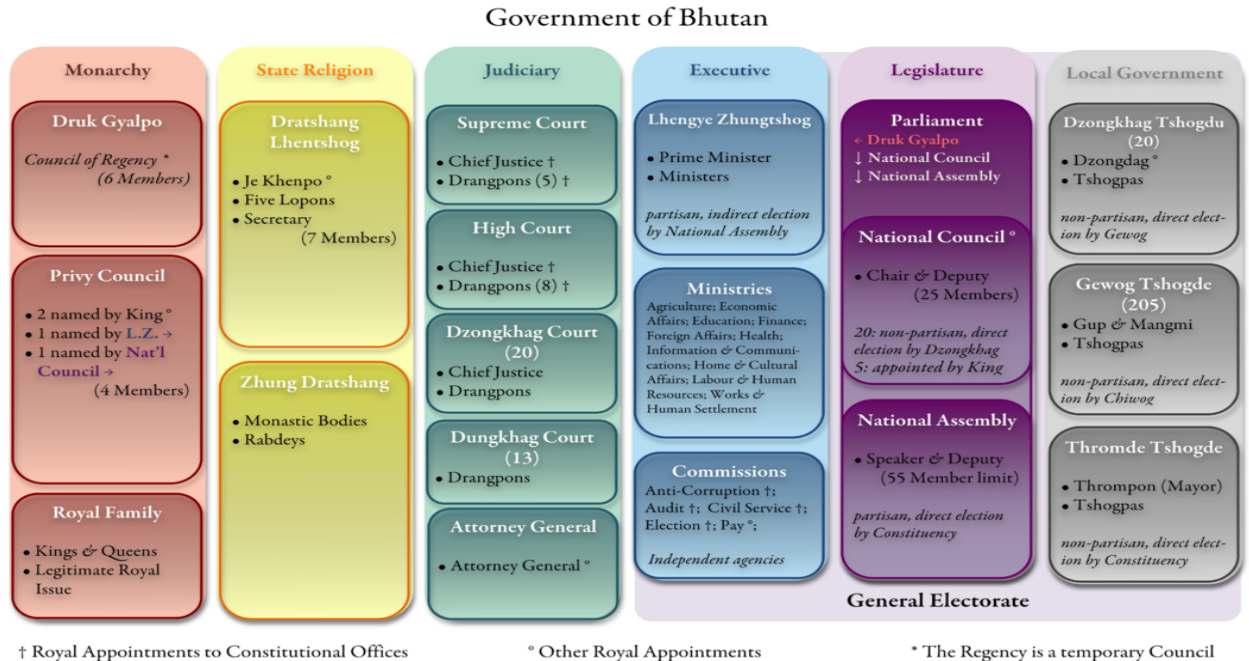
Government of Bhutan

Monarchy

Druk Gyalpo

Council of Regency * (6 Members)

Privy Council

• 2 named by King °
• 1 named by L.Z. →
• 1 named by Nat'l Council →
(4 Members)

Royal Family

• Kings & Queens
• Legitimate Royal Issue

State Religion

Dratshang Lhentshog

• Je Khenpo °
• Five Lopons
• Secretary
(7 Members)

Zhung Dratshang

• Monastic Bodies
• Rabdeys

Judiciary

Supreme Court

• Chief Justice †
• Drangpons (5) †

High Court

• Chief Justice †
• Drangpons (8) †

Dzongkhag Court (20)

• Chief Justice
• Drangpons

Dungkhag Court (13)

• Drangpons

Attorney General

• Attorney General °

Executive

Lhengye Zhungtshog

• Prime Minister
• Ministers

partisan, indirect election by National Assembly

Ministries

Agriculture; Economic Affairs; Education; Finance; Foreign Affairs; Health; Information & Communications; Home & Cultural Affairs; Labour & Human Resources; Works & Human Settlement

Commissions

Anti-Corruption †; Audit †; Civil Service †; Election †; Pay °;

Independent agencies

Legislature

Parliament

← Druk Gyalpo
↓ National Council
↓ National Assembly

National Council °

• Chair & Deputy
(25 Members)

20: non-partisan, direct election by Dzongkhag
5: appointed by King

National Assembly

• Speaker & Deputy
(55 Member limit)

partisan, direct election by Constituency

General Electorate

Local Government

Dzongkhag Tshogdu (20)

• Dzongdag °
• Tshogpas

non-partisan, direct election by Gewog

Gewog Tshogde (205)

• Gup & Mangmi
• Tshogpas

non-partisan, direct election by Chiwog

Thromde Tshogde

• Thrompon (Mayor)
• Tshogpas

non-partisan, direct election by Constituency

† Royal Appointments to Constitutional Offices

° Other Royal Appointments

* The Regency is a temporary Council